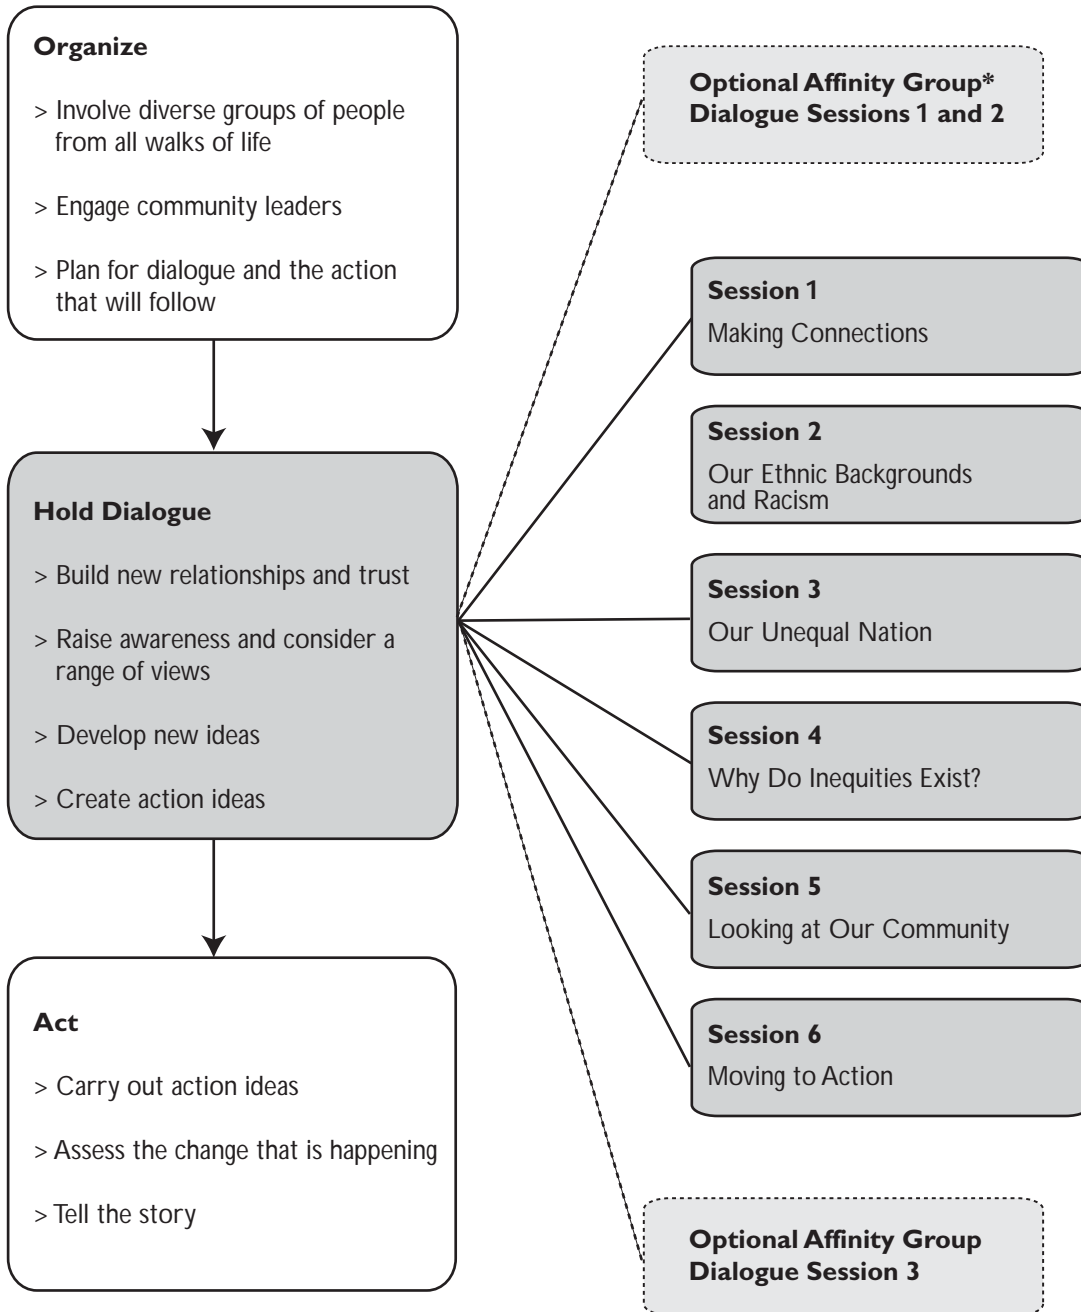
**Organize**

> Involve diverse groups of people from all walks of life

> Engage community leaders

> Plan for dialogue and the action that will follow

**Hold Dialogue**

> Build new relationships and trust

> Raise awareness and consider a range of views

> Develop new ideas

> Create action ideas

**Act**

> Carry out action ideas

> Assess the change that is happening

> Tell the story

**Optional Affinity Group* Dialogue Sessions 1 and 2**

**Session 1**
Making Connections

**Session 2**
Our Ethnic Backgrounds and Racism

**Session 3**
Our Unequal Nation

**Session 4**
Why Do Inequities Exist?

**Session 5**
Looking at Our Community

**Session 6**
Moving to Action

**Optional Affinity Group Dialogue Session 3**